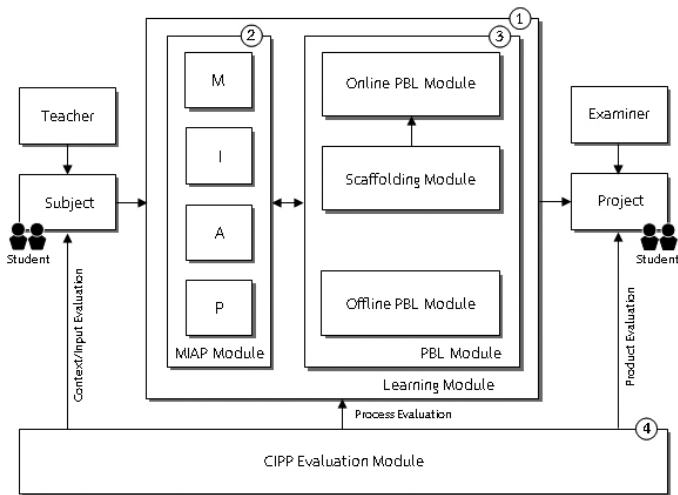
1

2

3

M

I

A

P

MIAP Module

Online PBL Module

Scaffolding Module

Offline PBL Module

PBL Module

Learning Module

Teacher

Subject

Student

Examiner

Project

Student

Context/Input Evaluation

Process Evaluation

Product Evaluation

4

CIPP Evaluation Module